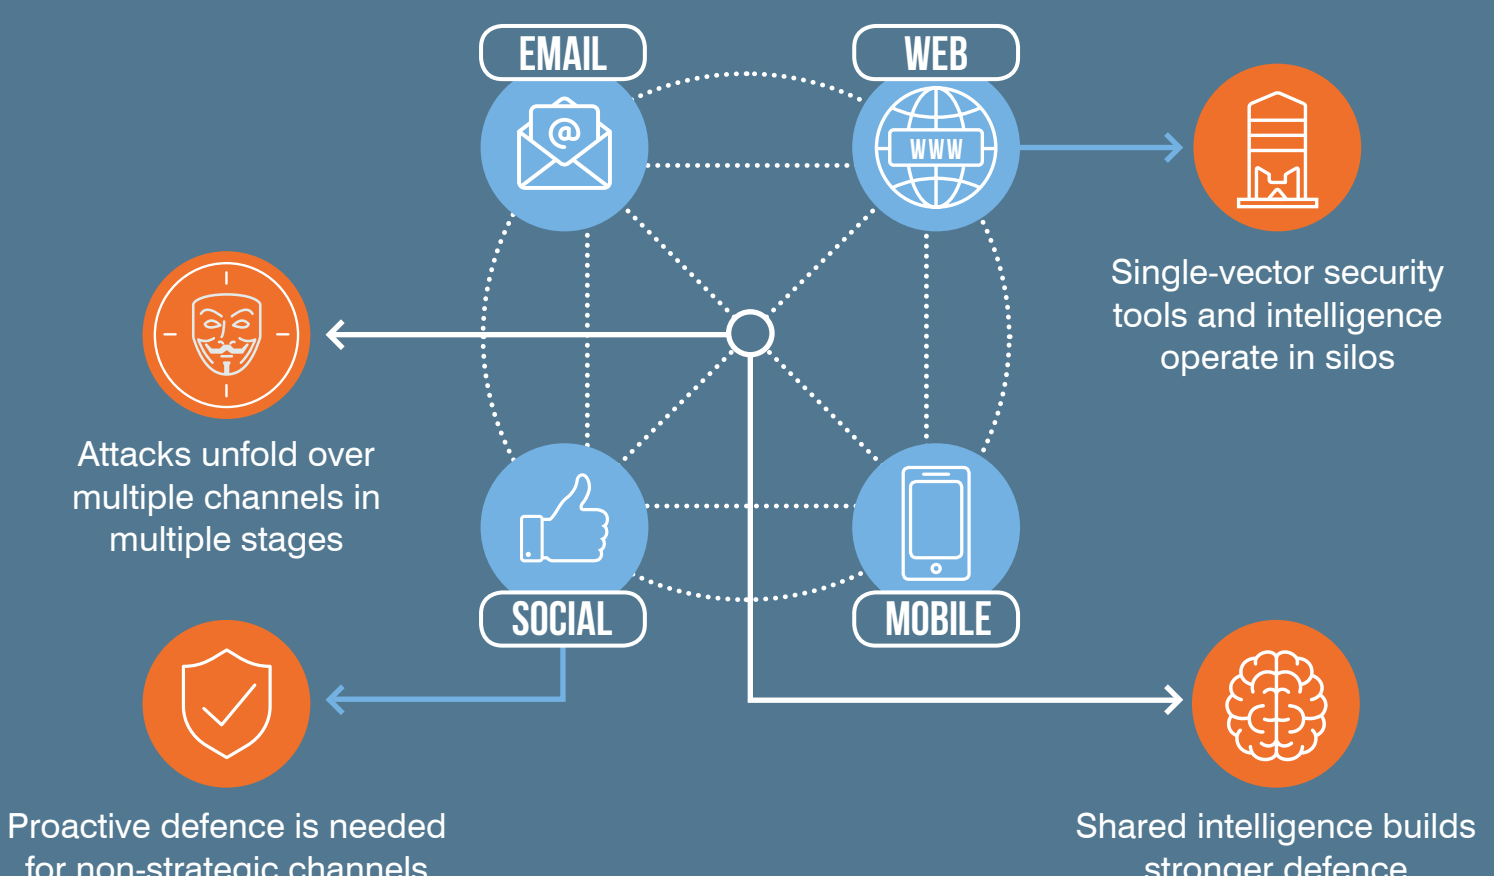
EMAIL

WEB

@

WWW

Single-vector security tools and intelligence operate in silos

Attacks unfold over multiple channels in multiple stages

SOCIAL

MOBILE

Proactive defence is needed for non-strategic channels

Shared intelligence builds stronger defence